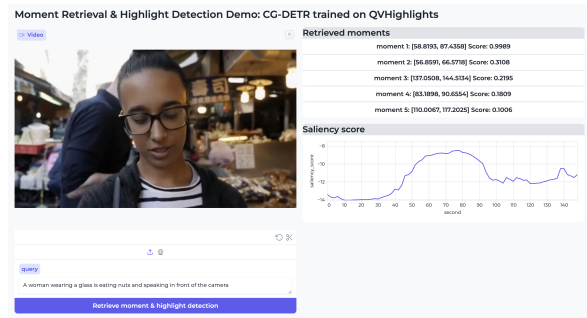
Moment Retrieval & Highlight Detection Demo: CG-DETR trained on QVHighlights

Video

Retrieved moments

moment 1: [58.8193, 87.4358] Score: 0.9989

moment 2: [56.8591, 66.5718] Score: 0.3108

moment 3: [137.0508, 144.5134] Score: 0.2195

moment 4: [83.1898, 90.6554] Score: 0.1809

moment 5: [110.0067, 117.2025] Score: 0.1006

Saliency score

saliency_score

-8
-10
-12
-14

0 10 20 30 40 50 60 70 80 90 100 110 120 130 140

second

query

A woman wearing a glass is eating nuts and speaking in front of the camera

Retrieve moment & highlight detection